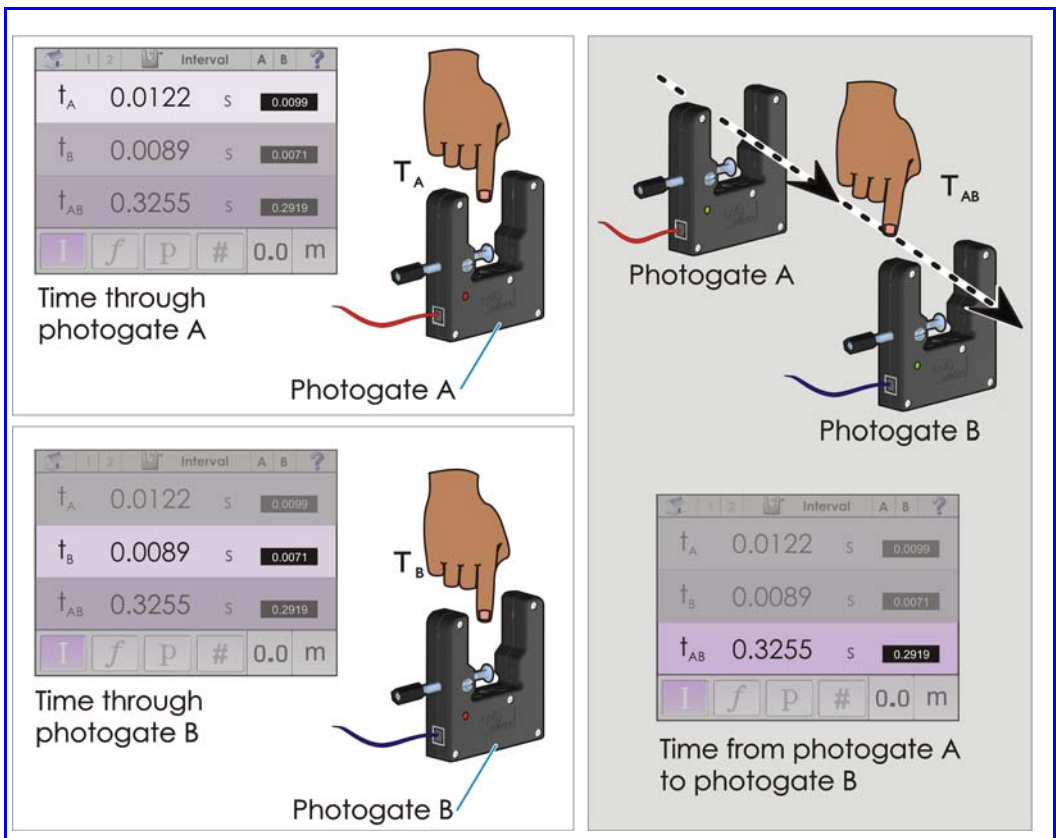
1 2 Interval A B ?

| | | | |
|---|---|---|---|
| $t_A$ | 0.0122 | s | 0.0099 |
| $t_B$ | 0.0089 | s | 0.0071 |
| $t_{AB}$ | 0.3255 | s | 0.2919 |

I $f$ P # 0.0 m

$T_A$

Time through photogate A

Photogate A

1 2 Interval A B ?

| | | | |
|---|---|---|---|
| $t_A$ | 0.0122 | s | 0.0099 |
| $t_B$ | 0.0089 | s | 0.0071 |
| $t_{AB}$ | 0.3255 | s | 0.2919 |

I $f$ P # 0.0 m

$T_B$

Time through photogate B

Photogate B

$T_{AB}$

Photogate A

Photogate B

1 2 Interval A B ?

| | | | |
|---|---|---|---|
| $t_A$ | 0.0122 | s | 0.0099 |
| $t_B$ | 0.0089 | s | 0.0071 |
| $t_{AB}$ | 0.3255 | s | 0.2919 |

I $f$ P # 0.0 m

Time from photogate A to photogate B